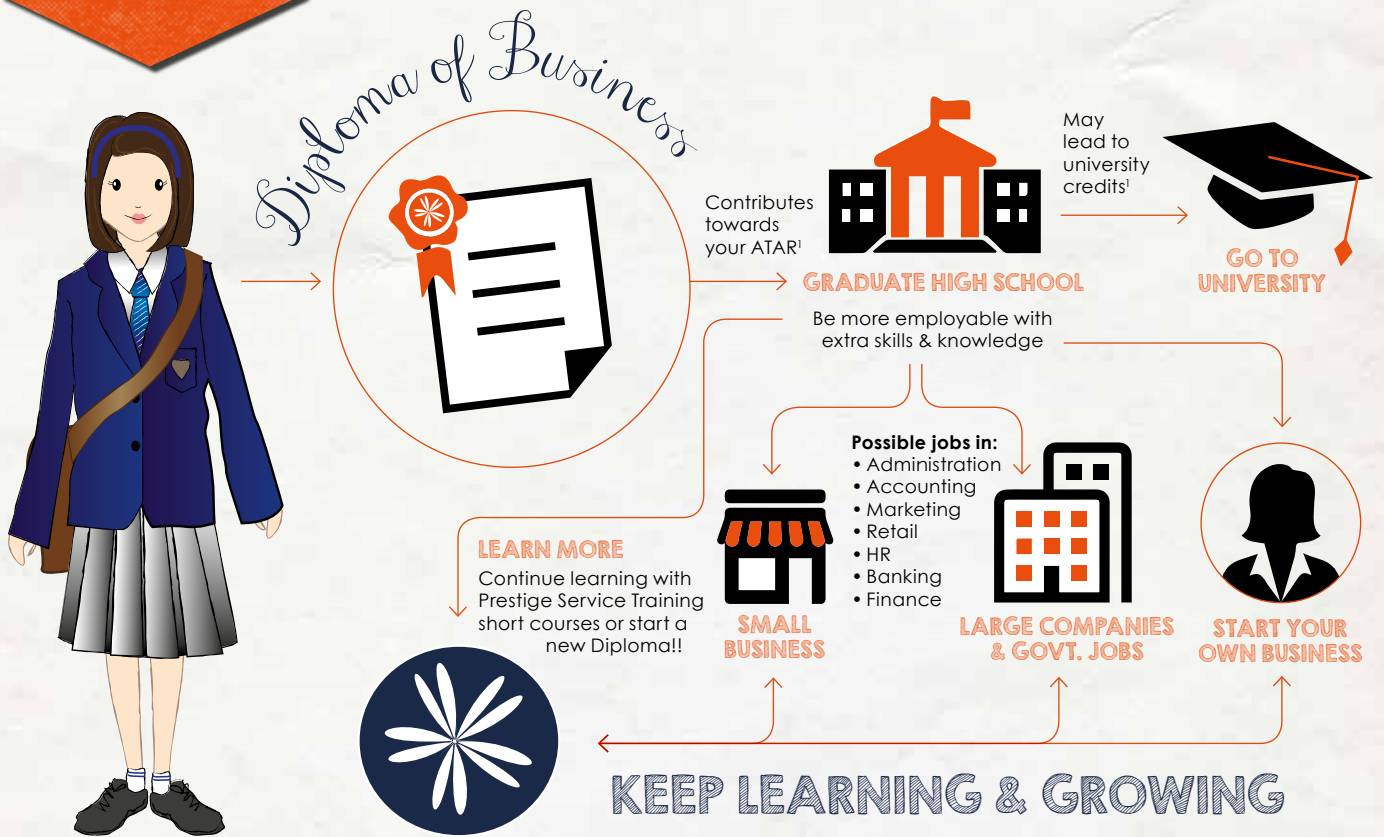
Diploma of Business

Contributes towards your ATAR$^1$

GRADUATE HIGH SCHOOL

May lead to university credits$^1$

GO TO UNIVERSITY

Be more employable with extra skills & knowledge

Possible jobs in:
• Administration
• Accounting
• Marketing
• Retail
• HR
• Banking
• Finance

LEARN MORE

Continue learning with Prestige Service Training short courses or start a new Diploma!!

SMALL BUSINESS

LARGE COMPANIES & GOVT. JOBS

START YOUR OWN BUSINESS

KEEP LEARNING & GROWING